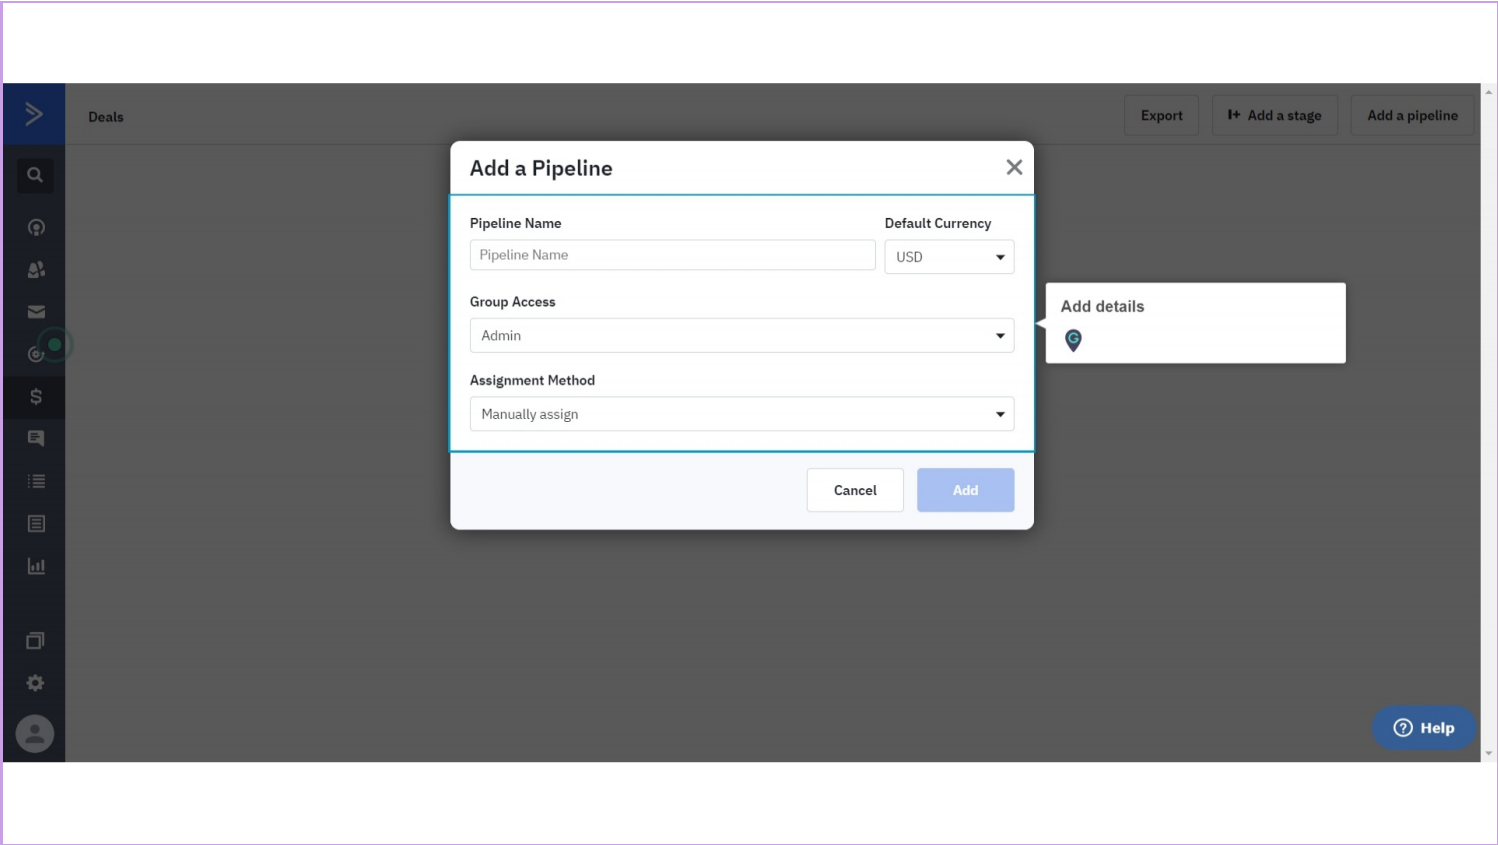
Deals

Export

Add a stage

Add a pipeline

Add a Pipeline

Pipeline Name

Pipeline Name

Default Currency

USD

Group Access

Admin

Assignment Method

Manually assign

Cancel

Add

Add details

Help